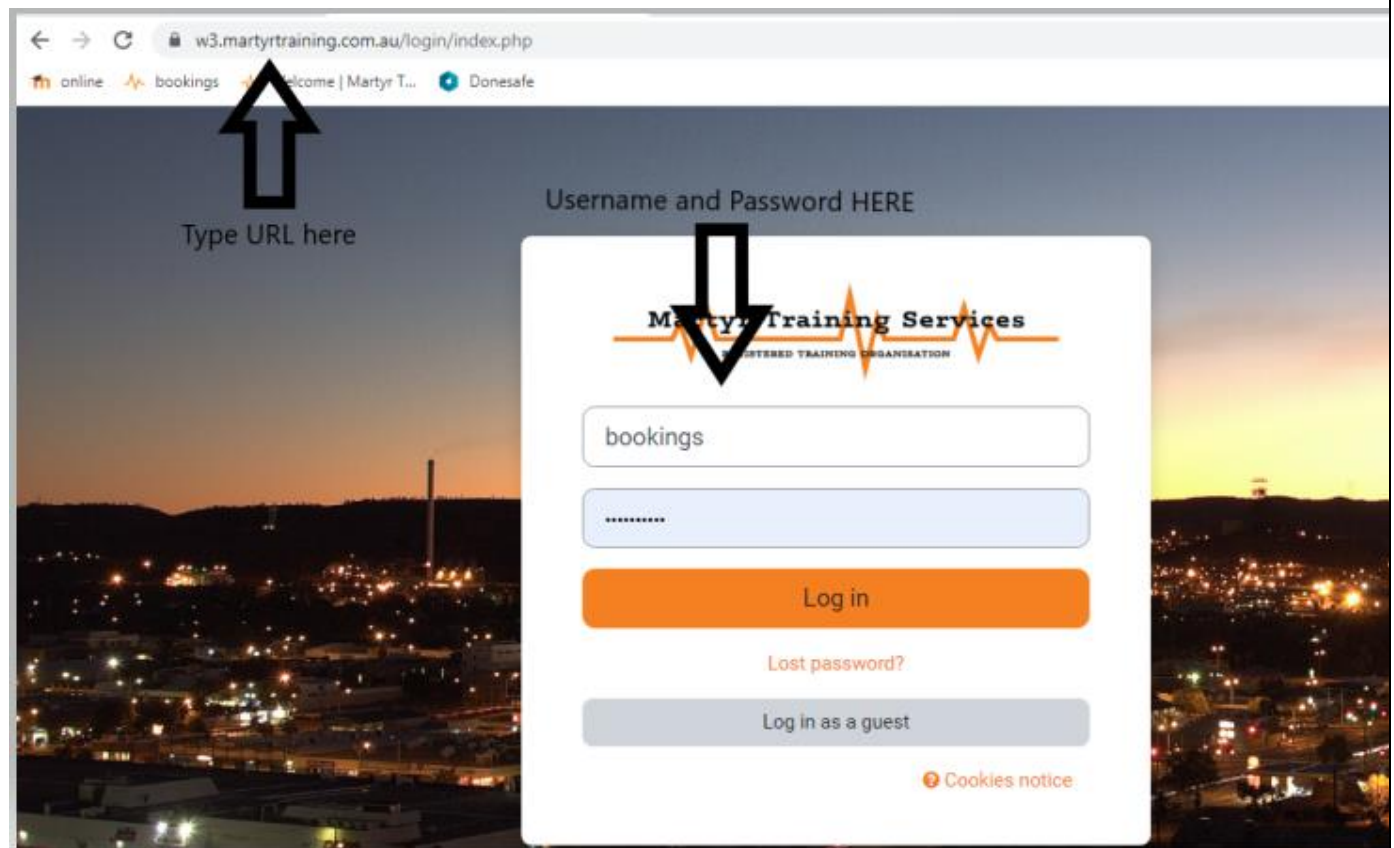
w3.martyrtraining.com.au/login/index.php

online bookings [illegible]lcome | Martyr T... Donesafe

Type URL here

Username and Password HERE

Ma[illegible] Training Services
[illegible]ISTERED TRAINING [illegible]GANISATION

bookings

•••••••••••

Log in

Lost password?

Log in as a guest

Cookies notice